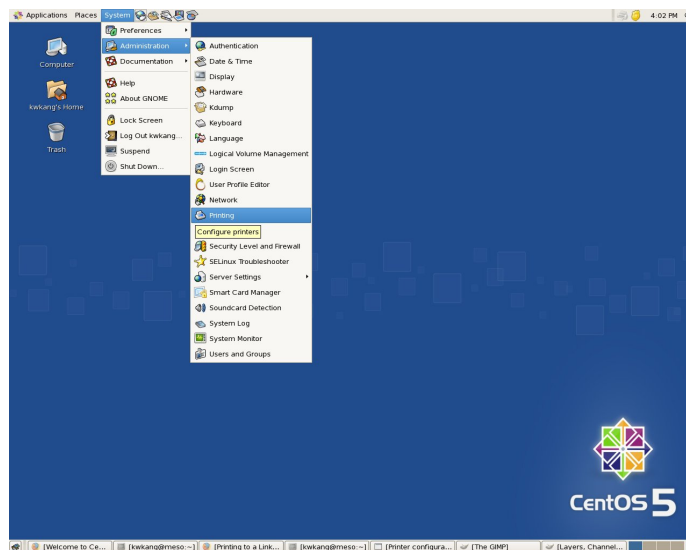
Applications Places System

4:02 PM

Computer

kwkang's Home

Trash

Preferences
Administration
Documentation
Help
About GNOME
Lock Screen
Log Out kwkang...
Suspend
Shut Down...

Authentication
Date & Time
Display
Hardware
Kdump
Keyboard
Language
Logical Volume Management
Login Screen
User Profile Editor
Network
Printing
Configure printers
Security Level and Firewall
SELinux Troubleshooter
Server Settings
Smart Card Manager
Soundcard Detection
System Log
System Monitor
Users and Groups

CentOS 5

[Welcome to Ce... [kwkang@meso:~] [Printing to a Link... [kwkang@meso:~] [Printer configura... [The GIMP] [Layers, Channel...